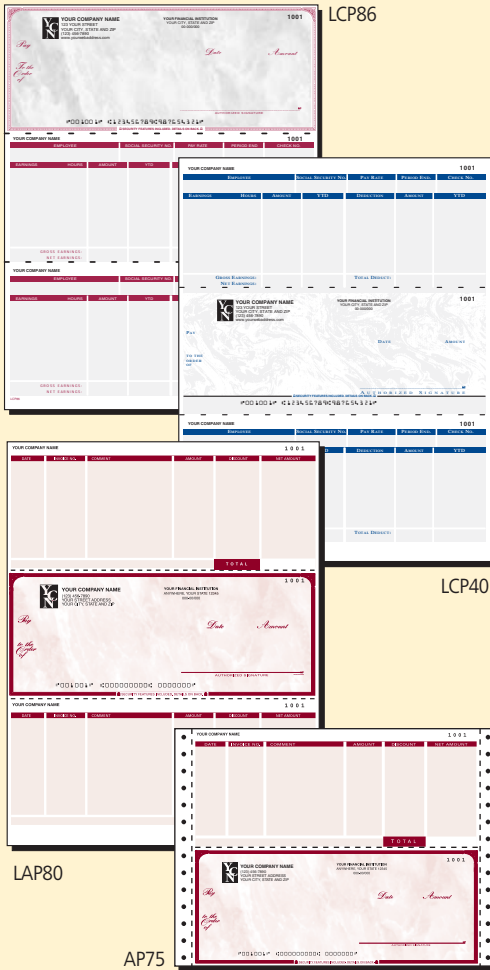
LCP86

YOUR COMPANY NAME
123 YOUR STREET
YOUR CITY, STATE AND ZIP
(123) 456-7890
www.yourwebaddress.com

YOUR FINANCIAL INSTITUTION
YOUR CITY, STATE AND ZIP

1001

Pay

Date

Amount

To the Order of

AUTHORIZED SIGNATURE

⑈001001⑈ ⑆123456789⑆987654321⑈

EMPLOYEE | SOCIAL SECURITY NO. | PAY RATE | PERIOD END | CHECK NO.

EARNINGS | HOURS | AMOUNT | YTD

GROSS EARNINGS:
NET EARNINGS:

YOUR COMPANY NAME 1001

EMPLOYEE | SOCIAL SECURITY NO.

EARNINGS | HOURS | AMOUNT | YTD

GROSS EARNINGS:
NET EARNINGS:

YOUR COMPANY NAME 1001

EMPLOYEE | SOCIAL SECURITY NO. | PAY RATE | PERIOD END. | CHECK NO.

EARNINGS | HOURS | AMOUNT | YTD | DEDUCTION | AMOUNT | YTD

GROSS EARNINGS:
NET EARNINGS:
TOTAL DEDUCT.:

YOUR COMPANY NAME
123 YOUR STREET
YOUR CITY, STATE AND ZIP
(123) 456-7890
www.yourwebaddress.com

YOUR FINANCIAL INSTITUTION
YOUR CITY, STATE AND ZIP

1001

PAY

DATE

AMOUNT

TO THE ORDER OF

AUTHORIZED SIGNATURE

⑈001001⑈ ⑆000000000⑆ 0000000⑈

YOUR COMPANY NAME 1001

EMPLOYEE | SOCIAL SECURITY NO. | PAY RATE | PERIOD END. | CHECK NO.

DEDUCTION | AMOUNT | YTD

TOTAL DEDUCT.:

LCP40

YOUR COMPANY NAME 1001

DATE | INVOICE NO. | COMMENT | AMOUNT | DISCOUNT | NET AMOUNT

TOTAL

1001

YOUR COMPANY NAME
(123) 456-7890
YOUR STREET ADDRESS
YOUR CITY, STATE AND ZIP

YOUR FINANCIAL INSTITUTION
ANYWHERE, YOUR STATE 12345

Pay

Date

Amount

to the Order of

AUTHORIZED SIGNATURE

⑈001001⑈ ⑆000000000⑆ 0000000⑈

YOUR COMPANY NAME 1001

DATE | INVOICE NO. | COMMENT | AMOUNT | DISCOUNT | NET AMOUNT

LAP80

YOUR COMPANY NAME 1001

DATE | INVOICE NO. | COMMENT | AMOUNT | DISCOUNT | NET AMOUNT

TOTAL

1001

YOUR COMPANY NAME
(123) 456-7890
YOUR STREET ADDRESS
YOUR CITY, STATE AND ZIP

YOUR FINANCIAL INSTITUTION
ANYWHERE, YOUR STATE 12345

Pay

Date

Amount

to the Order of

⑈001001⑈ ⑆000000000⑆ 0000000⑈

AP75